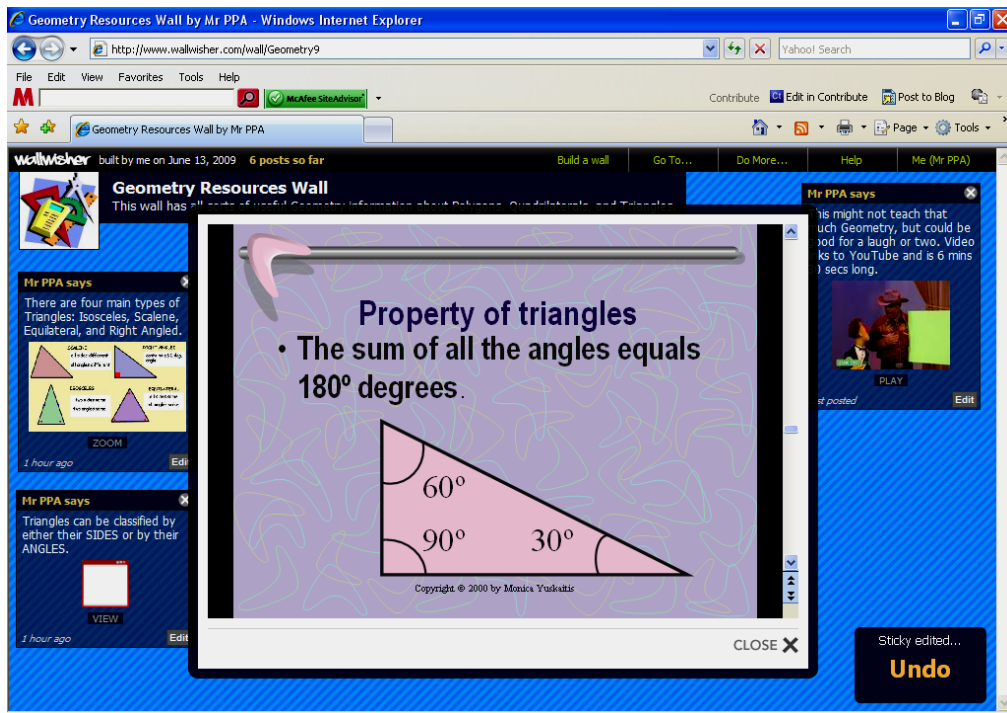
Geometry Resources Wall by Mr PPA - Windows Internet Explorer

http://www.wallwisher.com/wall/Geometry9

Yahoo! Search

File Edit View Favorites Tools Help

McAfee SiteAdvisor

Contribute Edit in Contribute Post to Blog

Geometry Resources Wall by Mr PPA

Page Tools

wallwisher built by me on June 13, 2009 6 posts so far

Build a wall Go To... Do More... Help Me (Mr PPA)

Geometry Resources Wall

This wall has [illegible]

Mr PPA says

There are four main types of Triangles: Isosceles, Scalene, Equilateral, and Right Angled.

ZOOM

1 hour ago

Edit

Mr PPA says

Triangles can be classified by either their SIDES or by their ANGLES.

VIEW

1 hour ago

Edit

Mr PPA says

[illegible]his might not teach that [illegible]uch Geometry, but could be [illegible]od for a laugh or two. Video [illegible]ks to YouTube and is 6 mins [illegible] secs long.

PLAY

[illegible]t posted

Edit

Property of triangles

• The sum of all the angles equals 180º degrees.

60º

90º

30º

Copyright © 2000 by Monica Yuskaitis

CLOSE

Sticky edited...

Undo